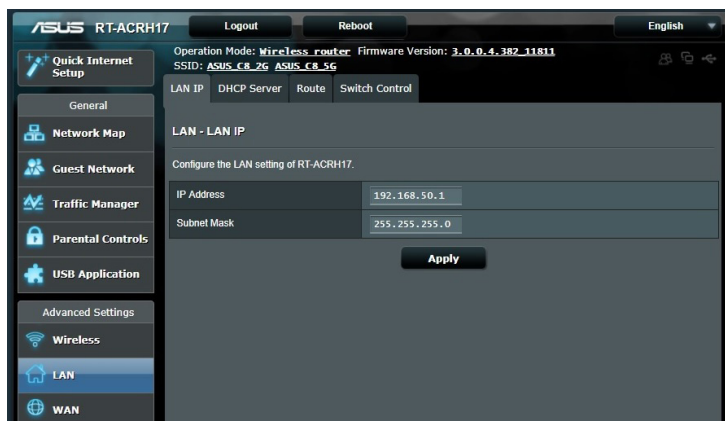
ASUS RT-ACRH17
Logout
Reboot
English

Quick Internet Setup

Operation Mode: Wireless router Firmware Version: 3.0.0.4.382_11811
SSID: ASUS_C8_2G ASUS_C8_5G

General
Network Map
Guest Network
Traffic Manager
Parental Controls
USB Application

Advanced Settings
Wireless
LAN
WAN

LAN IP
DHCP Server
Route
Switch Control

LAN - LAN IP

Configure the LAN setting of RT-ACRH17.

| IP Address | 192.168.50.1 |
|---|---|
| Subnet Mask | 255.255.255.0 |

Apply